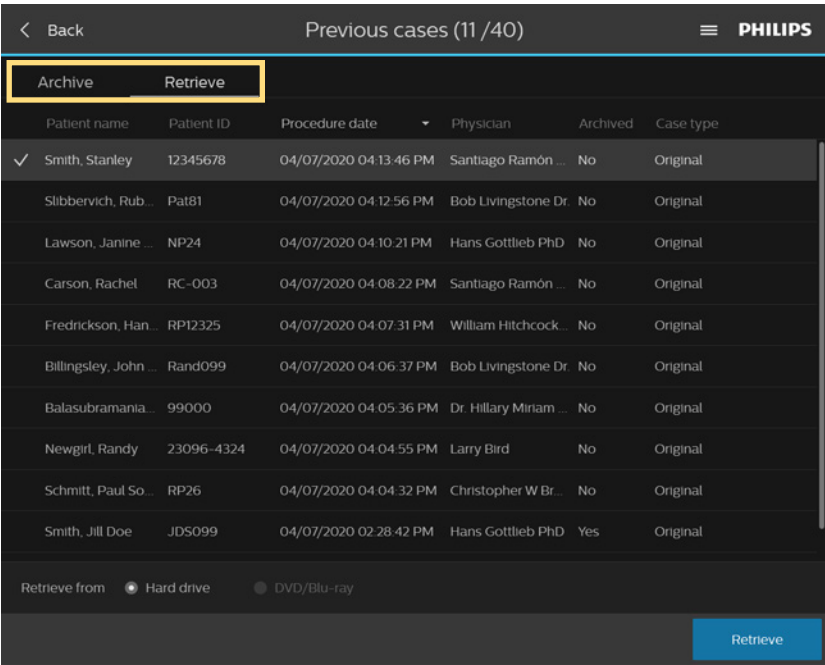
< Back

Previous cases (11 /40)

PHILIPS

Archive Retrieve

| | Patient name | Patient ID | Procedure date | Physician | Archived | Case type |
|---|---|---|---|---|---|---|
| ✓ | Smith, Stanley | 12345678 | 04/07/2020 04:13:46 PM | Santiago Ramón ... | No | Original |
| | Slibbervich, Rub... | Pat81 | 04/07/2020 04:12:56 PM | Bob Livingstone Dr. | No | Original |
| | Lawson, Janine ... | NP24 | 04/07/2020 04:10:21 PM | Hans Gottlieb PhD | No | Original |
| | Carson, Rachel | RC-003 | 04/07/2020 04:08:22 PM | Santiago Ramón ... | No | Original |
| | Fredrickson, Han... | RP12325 | 04/07/2020 04:07:31 PM | William Hitchcock... | No | Original |
| | Billingsley, John ... | Rand099 | 04/07/2020 04:06:37 PM | Bob Livingstone Dr. | No | Original |
| | Balasubramania... | 99000 | 04/07/2020 04:05:36 PM | Dr. Hillary Miriam ... | No | Original |
| | Newgirl, Randy | 23096-4324 | 04/07/2020 04:04:55 PM | Larry Bird | No | Original |
| | Schmitt, Paul So... | RP26 | 04/07/2020 04:04:32 PM | Christopher W Br... | No | Original |
| | Smith, Jill Doe | JDS099 | 04/07/2020 02:28:42 PM | Hans Gottlieb PhD | Yes | Original |

Retrieve from Hard drive DVD/Blu-ray

Retrieve